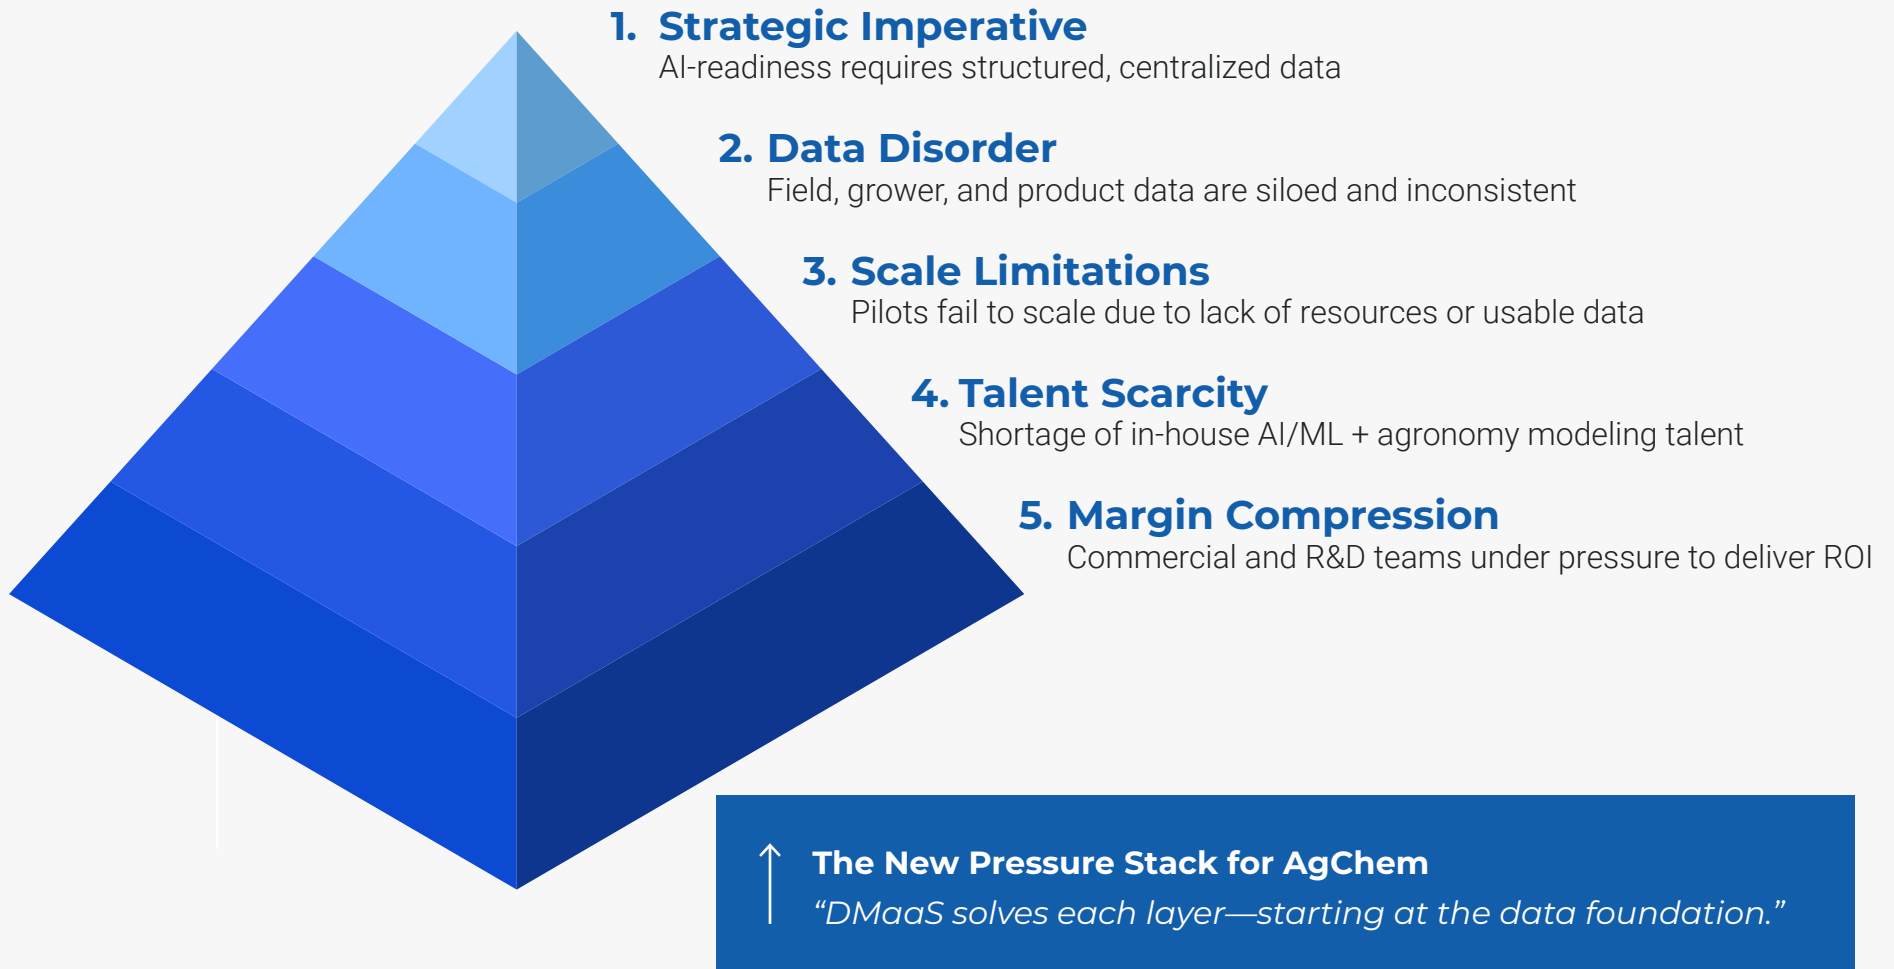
1. Strategic Imperative
AI-readiness requires structured, centralized data

2. Data Disorder
Field, grower, and product data are siloed and inconsistent

3. Scale Limitations
Pilots fail to scale due to lack of resources or usable data

4. Talent Scarcity
Shortage of in-house AI/ML + agronomy modeling talent

5. Margin Compression
Commercial and R&D teams under pressure to deliver ROI

The New Pressure Stack for AgChem
“DMaaS solves each layer—starting at the data foundation.”